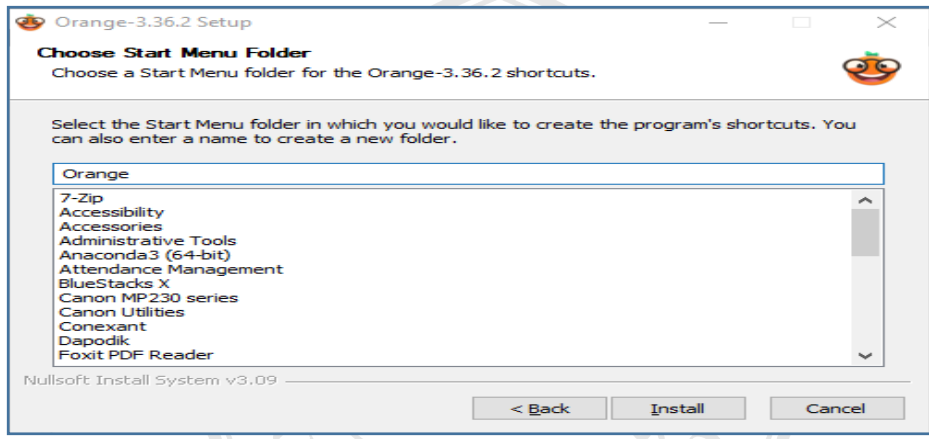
Orange-3.36.2 Setup

Choose Start Menu Folder
Choose a Start Menu folder for the Orange-3.36.2 shortcuts.

Select the Start Menu folder in which you would like to create the program's shortcuts. You can also enter a name to create a new folder.

Orange

7-Zip
Accessibility
Accessories
Administrative Tools
Anaconda3 (64-bit)
Attendance Management
BlueStacks X
Canon MP230 series
Canon Utilities
Conexant
Dapodik
Foxit PDF Reader

Nullsoft Install System v3.09

< Back
Install
Cancel